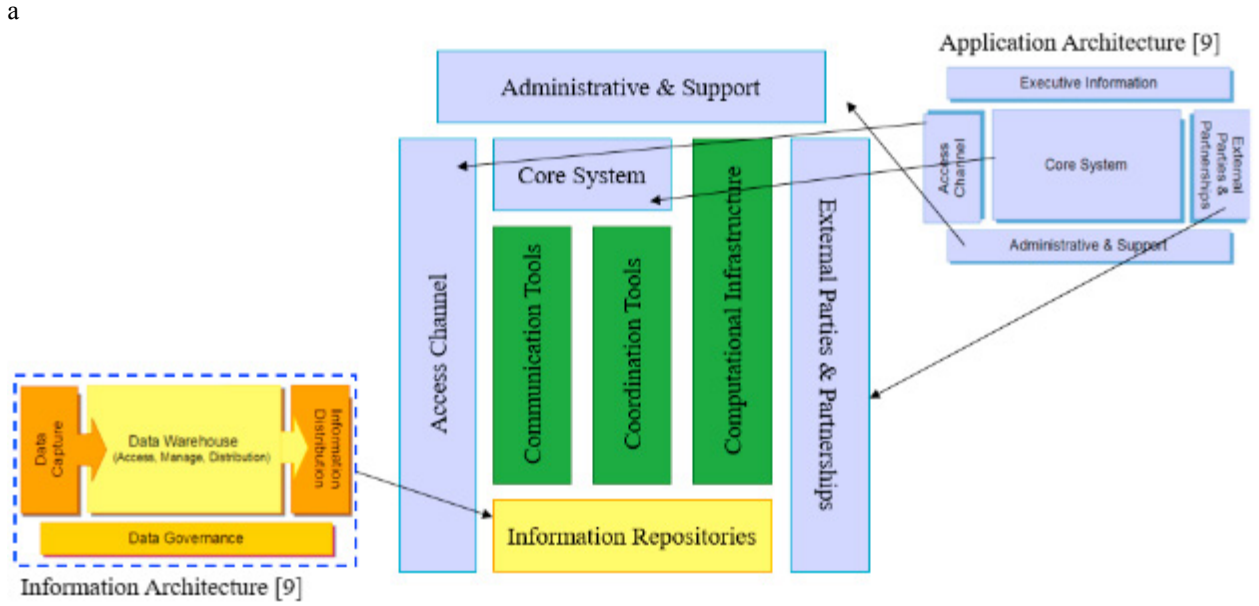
a

Application Architecture [9]

Executive Information

Access Channel

Core System

External Parties & Partnerships

Administrative & Support

Administrative & Support

Core System

Access Channel

Communication Tools

Coordination Tools

Computational Infrastructure

External Parties & Partnerships

Information Repositories

Data Capture

Data Warehouse
(Access, Manage, Distribution)

Information Distribution

Data Governance

Information Architecture [9]